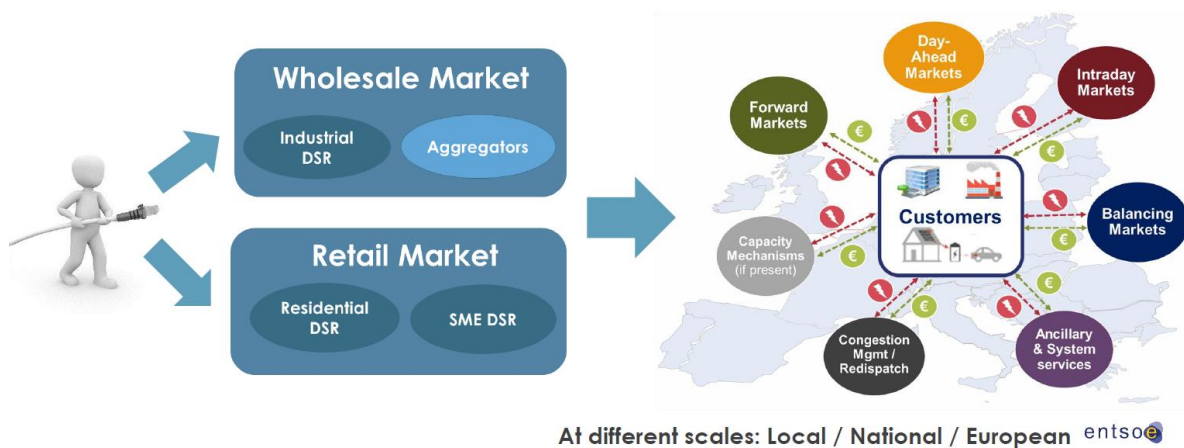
Wholesale Market

Industrial DSR

Aggregators

Retail Market

Residential DSR

SME DSR

Day-Ahead Markets

Forward Markets

Intraday Markets

Customers

Balancing Markets

Capacity Mechanisms (if present)

Congestion Mgmt / Redispatch

Ancillary & System services

€

€

€

€

€

€

€

€

At different scales: Local / National / European

entsoe